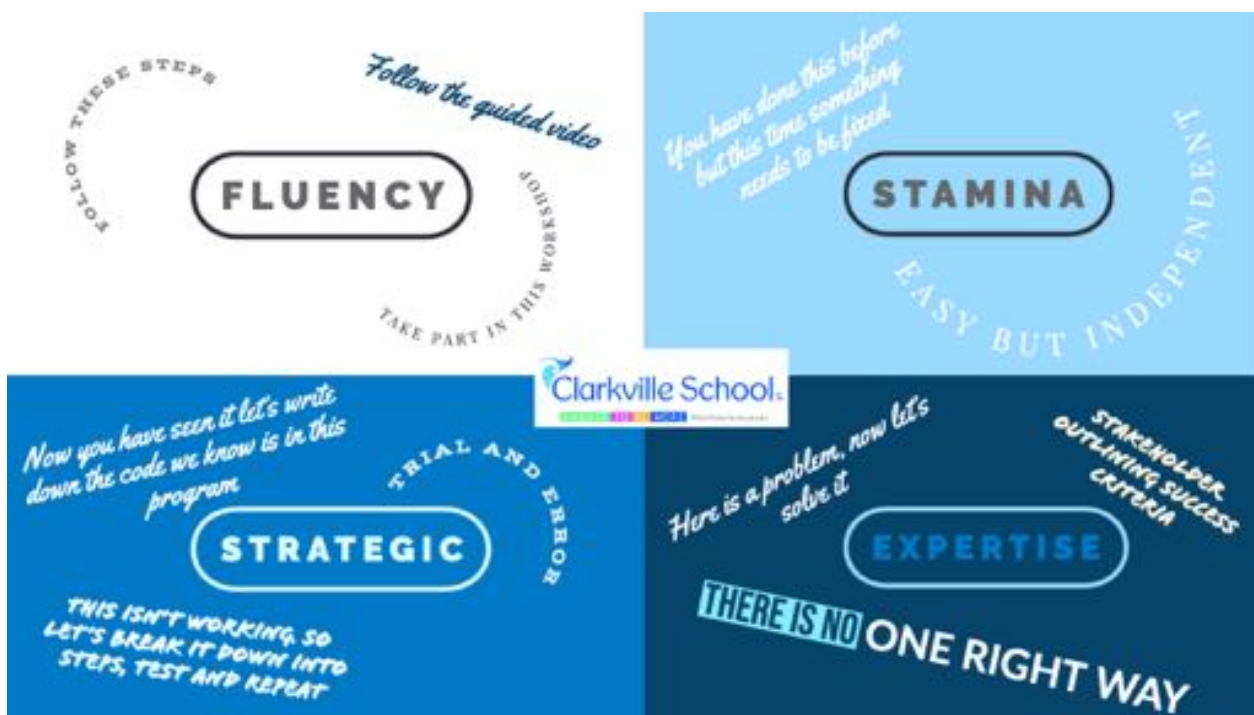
FOLLOW THESE STEPS

Follow the guided video

FLUENCY

TAKE PART IN THIS WORKSHOP

You have done this before but this time something needs to be fixed

STAMINA

EASY BUT INDEPENDENT

Clarkville School

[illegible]

Now you have seen it let's write down the code we know is in this program

TRIAL AND ERROR

STRATEGIC

THIS ISN'T WORKING, SO LET'S BREAK IT DOWN INTO STEPS, TEST AND REPEAT

Here is a problem, now let's solve it

STAKEHOLDER OUTLINING SUCCESS CRITERIA

EXPERTISE

THERE IS NO ONE RIGHT WAY